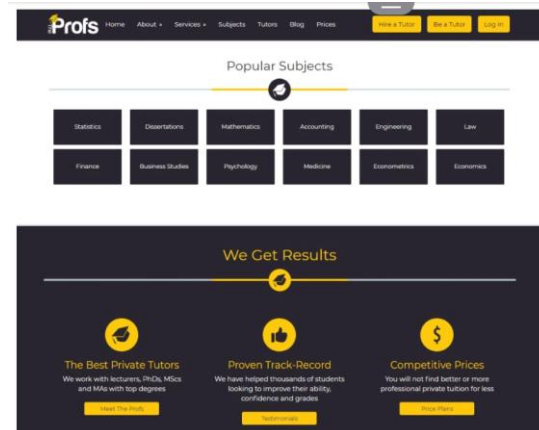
Profs Home About Services Subjects Tutors Blog Prices Hire a Tutor Be a Tutor Log in

Popular Subjects

| Statistics | Dissertations | Mathematics | Accounting | Engineering | Law |
|---|---|---|---|---|---|
| Finance | Business Studies | Psychology | Medicine | Econometrics | Economics |

We Get Results

The Best Private Tutors
We work with lecturers, PhDs, MScs and MAs with top degrees
Meet The Profs

Proven Track-Record
We have helped thousands of students looking to improve their ability, confidence and grades
Testimonials

Competitive Prices
You will not find better or more professional private tuition for less
Price Plans